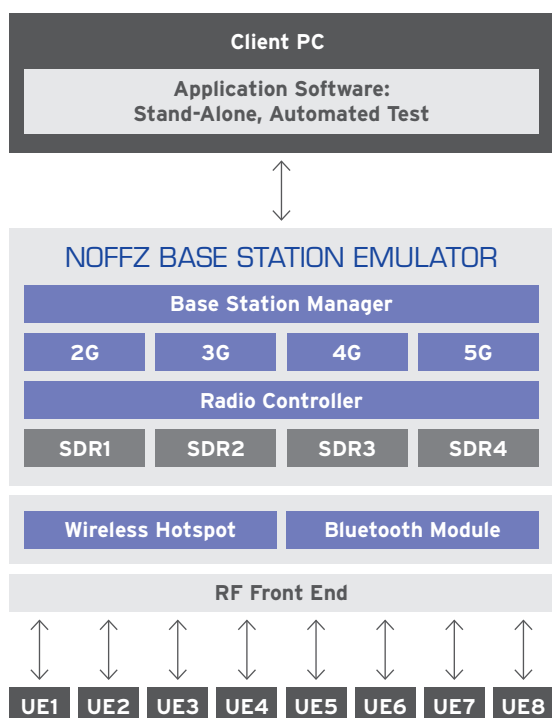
Client PC

Application Software:
Stand-Alone, Automated Test

NOFFZ BASE STATION EMULATOR

Base Station Manager

2G 3G 4G 5G

Radio Controller

SDR1 SDR2 SDR3 SDR4

Wireless Hotspot Bluetooth Module

RF Front End

UE1 UE2 UE3 UE4 UE5 UE6 UE7 UE8